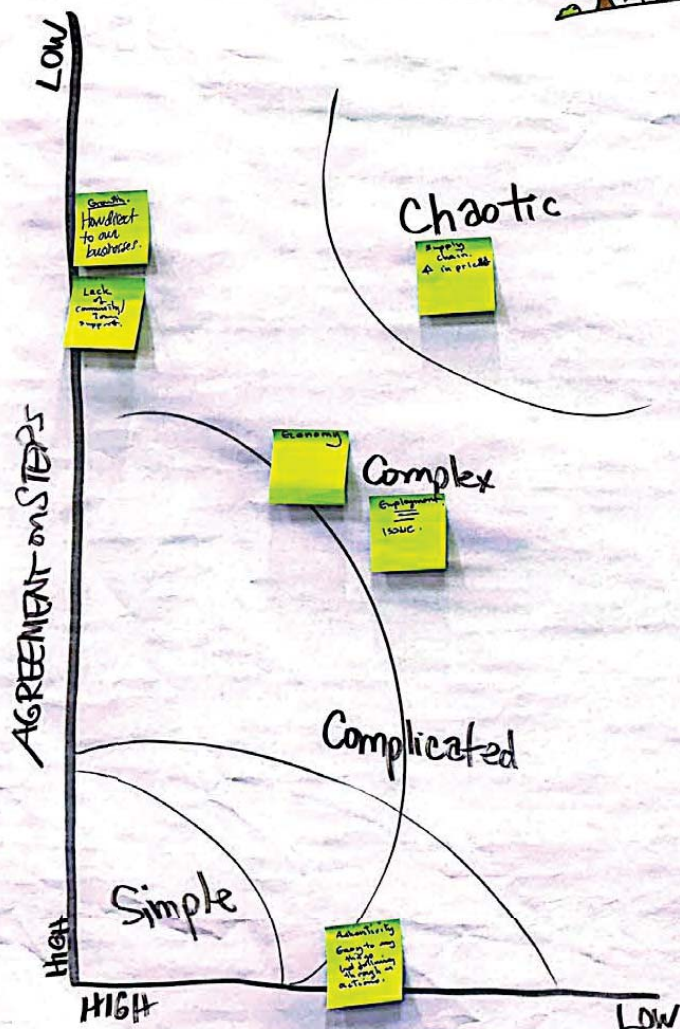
LOW

AGREEMENT on STEPS

HIGH

HIGH

LOW

Chaotic

Complex

Complicated

Simple

Growth. How direct to our businesses.

Lack of community/ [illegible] support.

Supply chain. ↑ in prices

Economy

Employment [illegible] issue.

Adhesivity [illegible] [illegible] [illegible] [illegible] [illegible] outcome.